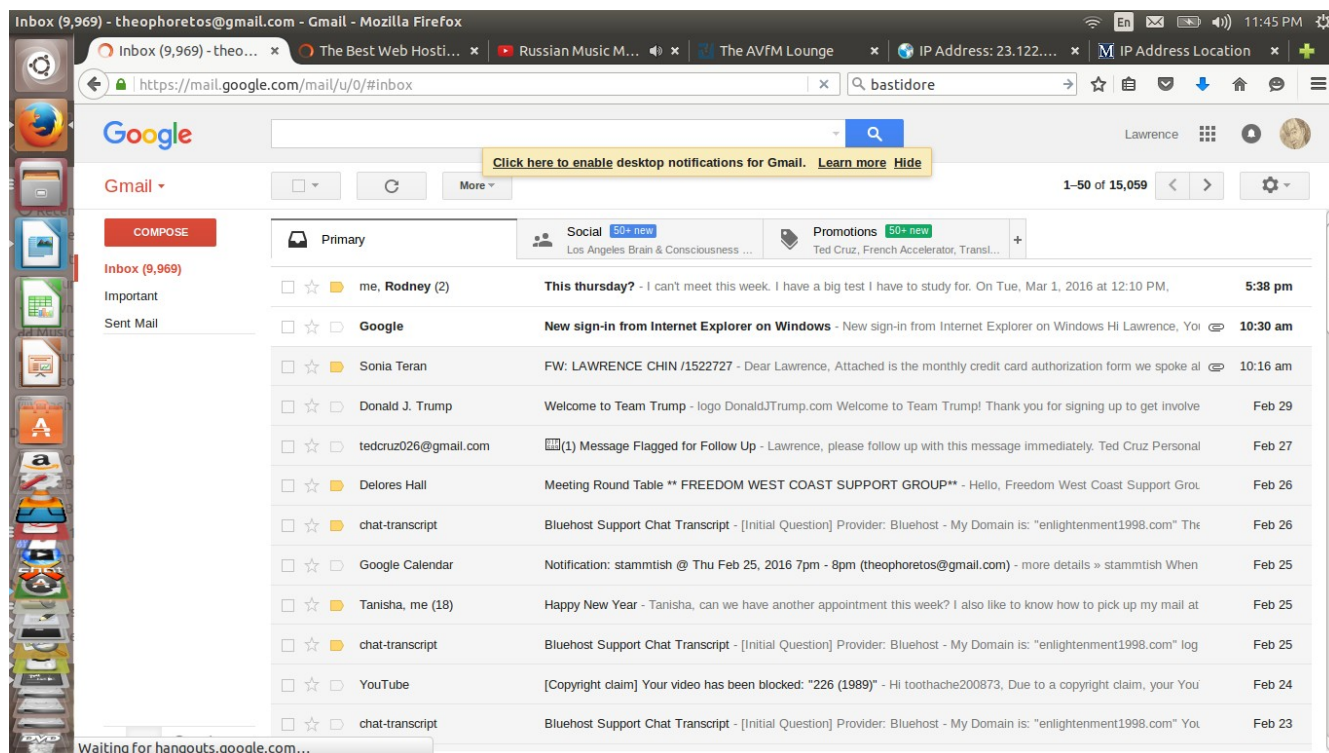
Inbox (9,969) - theophoretos@gmail.com - Gmail - Mozilla Firefox

En 11:45 PM

Inbox (9,969) - theo... ×
The Best Web Hosti... ×
Russian Music M... ×
The AVfM Lounge ×
IP Address: 23.122.... ×
M IP Address Location ×

https://mail.google.com/mail/u/0/#inbox
bastidore

Google

Lawrence

Click here to enable desktop notifications for Gmail. Learn more Hide

Gmail ▾

More ▾

1–50 of 15,059

COMPOSE

Inbox (9,969)
Important
Sent Mail

Primary
Social 50+ new Los Angeles Brain & Consciousness ...
Promotions 50+ new Ted Cruz, French Accelerator, Transl...

| | | |
|---|---|---|
| me, Rodney (2) | This thursday? - I can't meet this week. I have a big test I have to study for. On Tue, Mar 1, 2016 at 12:10 PM, | 5:38 pm |
| Google | New sign-in from Internet Explorer on Windows - New sign-in from Internet Explorer on Windows Hi Lawrence, Yo | 10:30 am |
| Sonia Teran | FW: LAWRENCE CHIN /1522727 - Dear Lawrence, Attached is the monthly credit card authorization form we spoke al | 10:16 am |
| Donald J. Trump | Welcome to Team Trump - logo DonaldJTrump.com Welcome to Team Trump! Thank you for signing up to get involve | Feb 29 |
| tedcruz026@gmail.com | (1) Message Flagged for Follow Up - Lawrence, please follow up with this message immediately. Ted Cruz Personal | Feb 27 |
| Delores Hall | Meeting Round Table ** FREEDOM WEST COAST SUPPORT GROUP** - Hello, Freedom West Coast Support Grou | Feb 26 |
| chat-transcript | Bluehost Support Chat Transcript - [Initial Question] Provider: Bluehost - My Domain is: "enlightenment1998.com" The | Feb 26 |
| Google Calendar | Notification: stammtish @ Thu Feb 25, 2016 7pm - 8pm (theophoretos@gmail.com) - more details » stammtish When | Feb 25 |
| Tanisha, me (18) | Happy New Year - Tanisha, can we have another appointment this week? I also like to know how to pick up my mail at | Feb 25 |
| chat-transcript | Bluehost Support Chat Transcript - [Initial Question] Provider: Bluehost - My Domain is: "enlightenment1998.com" log | Feb 25 |
| YouTube | [Copyright claim] Your video has been blocked: "226 (1989)" - Hi toothache200873, Due to a copyright claim, your You | Feb 24 |
| chat-transcript | Bluehost Support Chat Transcript - [Initial Question] Provider: Bluehost - My Domain is: "enlightenment1998.com" You | Feb 23 |

Waiting for hangouts.google.com...